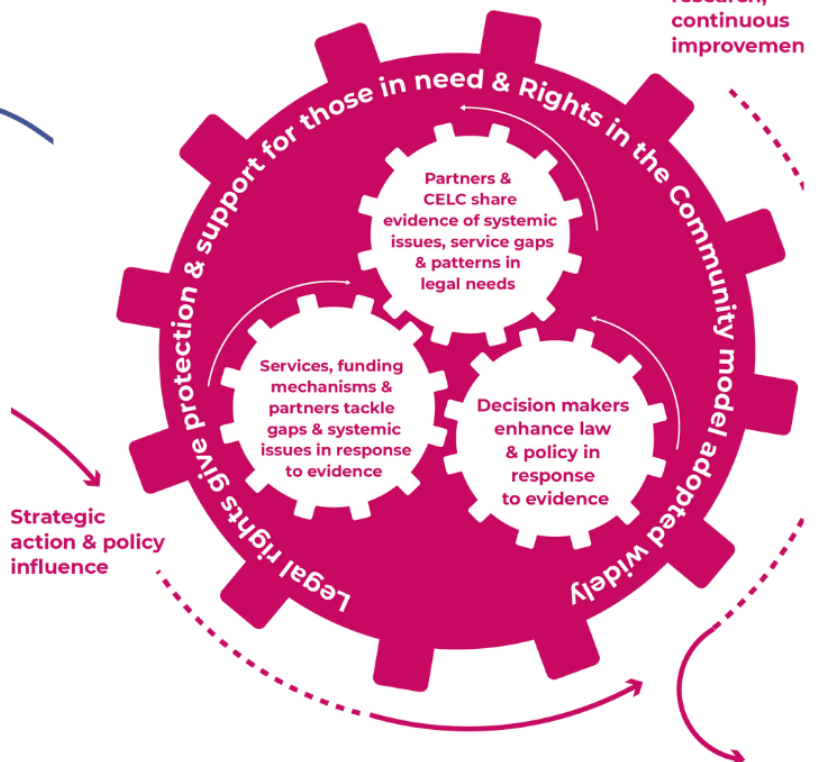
research, continuous improvemen

Legal rights give protection & support for those in need & Rights in the Community model adopted widely

Partners & CELC share evidence of systemic issues, service gaps & patterns in legal needs

Services, funding mechanisms & partners tackle gaps & systemic issues in response to evidence

Decision makers enhance law & policy in response to evidence

Strategic action & policy influence